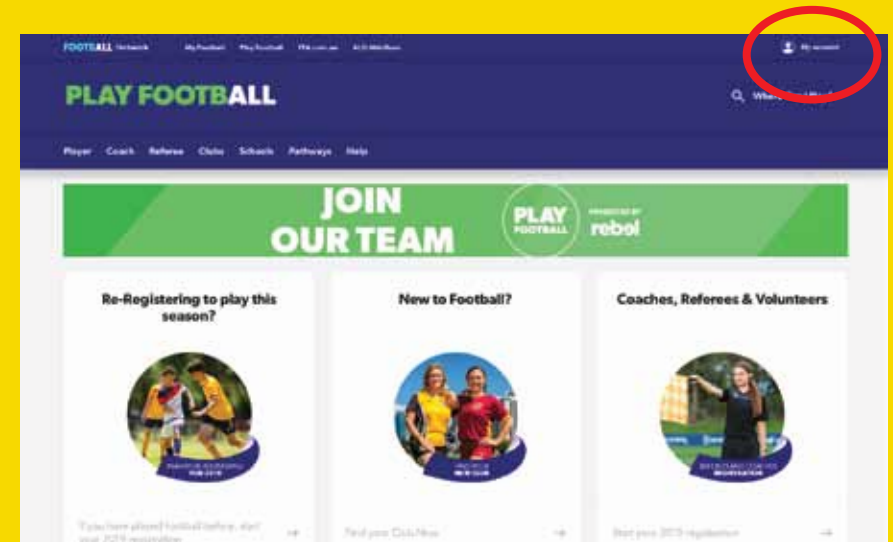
FOOTBALL Network My Football Play Football FFA.com.au A-LG Matildas

My account

PLAY FOOTBALL

Where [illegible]

Player Coach Referee Clubs Schools Pathways Help

JOIN OUR TEAM

PLAY FOOTBALL

POWERED BY rebel

Re-Registering to play this season?

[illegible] FOR 2019

If you have played football before, start your 2019 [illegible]

New to Football?

FIND YOUR NEW CLUB

Find your Club Now

Coaches, Referees & Volunteers

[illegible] REGISTRATION

Start your 2019 registration